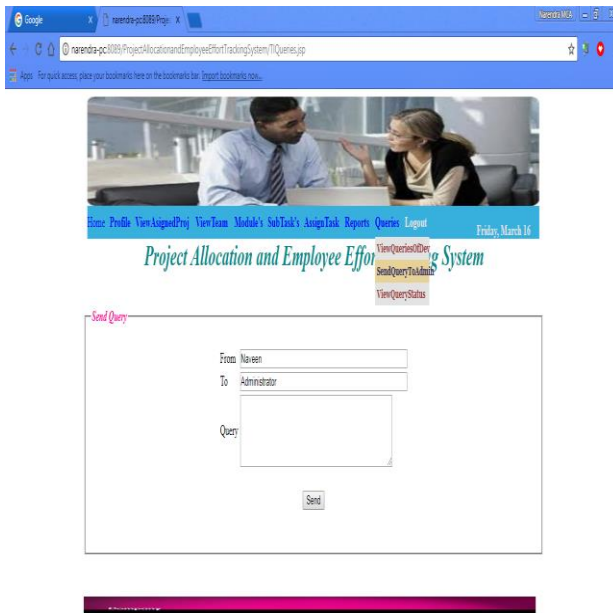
Google | narendra-pc:8089/Proje

Narendra MCA

narendra-pc:8089/ProjectAllocationandEmployeeEffortTrackingSystem/TlQueries.jsp

Apps For quick access, place your bookmarks here on the bookmarks bar. Import bookmarks now...

Home Profile ViewAsignedProj ViewTeam Module's SubTask's AssignTask Reports Queries Logout

Friday, March 16

Project Allocation and Employee Effor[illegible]g System

ViewQueriesOfDev
SendQueryToAdmin
ViewQueryStatus

Send Query

From Naveen

To Administrator

Query

Send